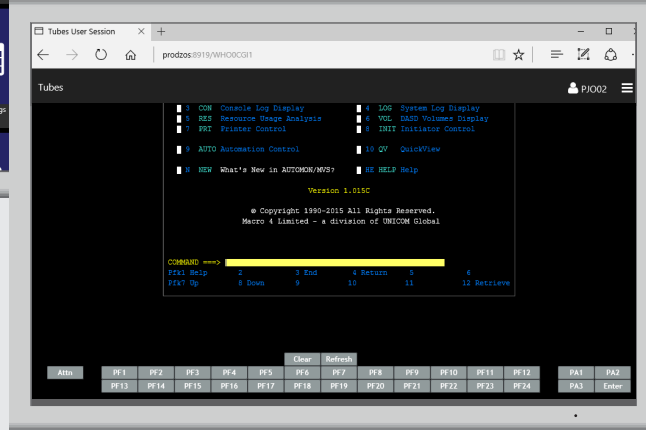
Tubes User Session ✕ +

prodzos:8919/WHO0CGI1

Tubes

PJO02

3 CON Console Log Display
4 LOG System Log Display
5 RES Resource Usage Analysis
6 VOL DASD Volumes Display
7 PRT Printer Control
8 INIT Initiator Control

9 AUTO Automation Control
10 QV QuickView

N NEW What's New in AUTOMON/MVS?
HE HELP Help

Version 1.015C

© Copyright 1990-2015 All Rights Reserved.
Macro 4 Limited - a division of UNICOM Global

COMMAND ===>
Pfk1 Help 2 3 End 4 Return 5 6
Pfk7 Up 8 Down 9 10 11 12 Retrieve

Clear Refresh

Attn PF1 PF2 PF3 PF4 PF5 PF6 PF7 PF8 PF9 PF10 PF11 PF12 PA1 PA2
PF13 PF14 PF15 PF16 PF17 PF18 PF19 PF20 PF21 PF22 PF23 PF24 PA3 Enter